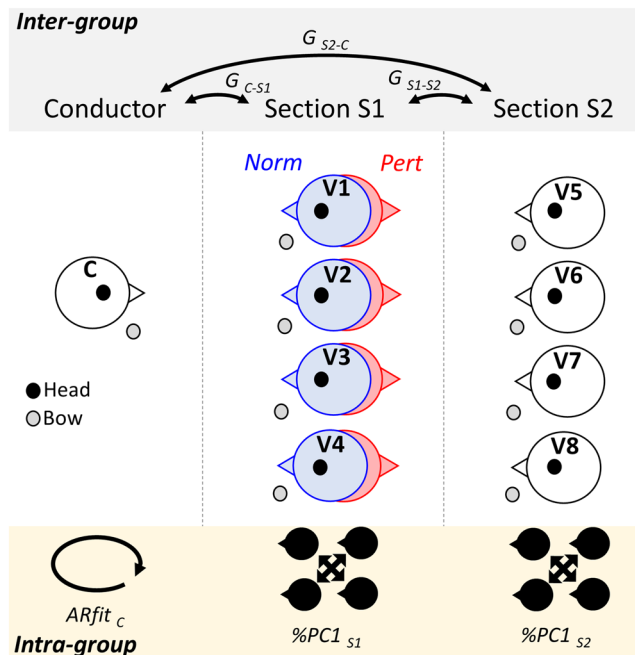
Inter-group

$G_{S2\text{-}C}$

$G_{C\text{-}S1}$

$G_{S1\text{-}S2}$

Conductor

Section S1

Section S2

Norm

Pert

V1

V2

V3

V4

V5

V6

V7

V8

C

Head

Bow

$ARfit_{C}$

$\%PC1_{S1}$

$\%PC1_{S2}$

Intra-group